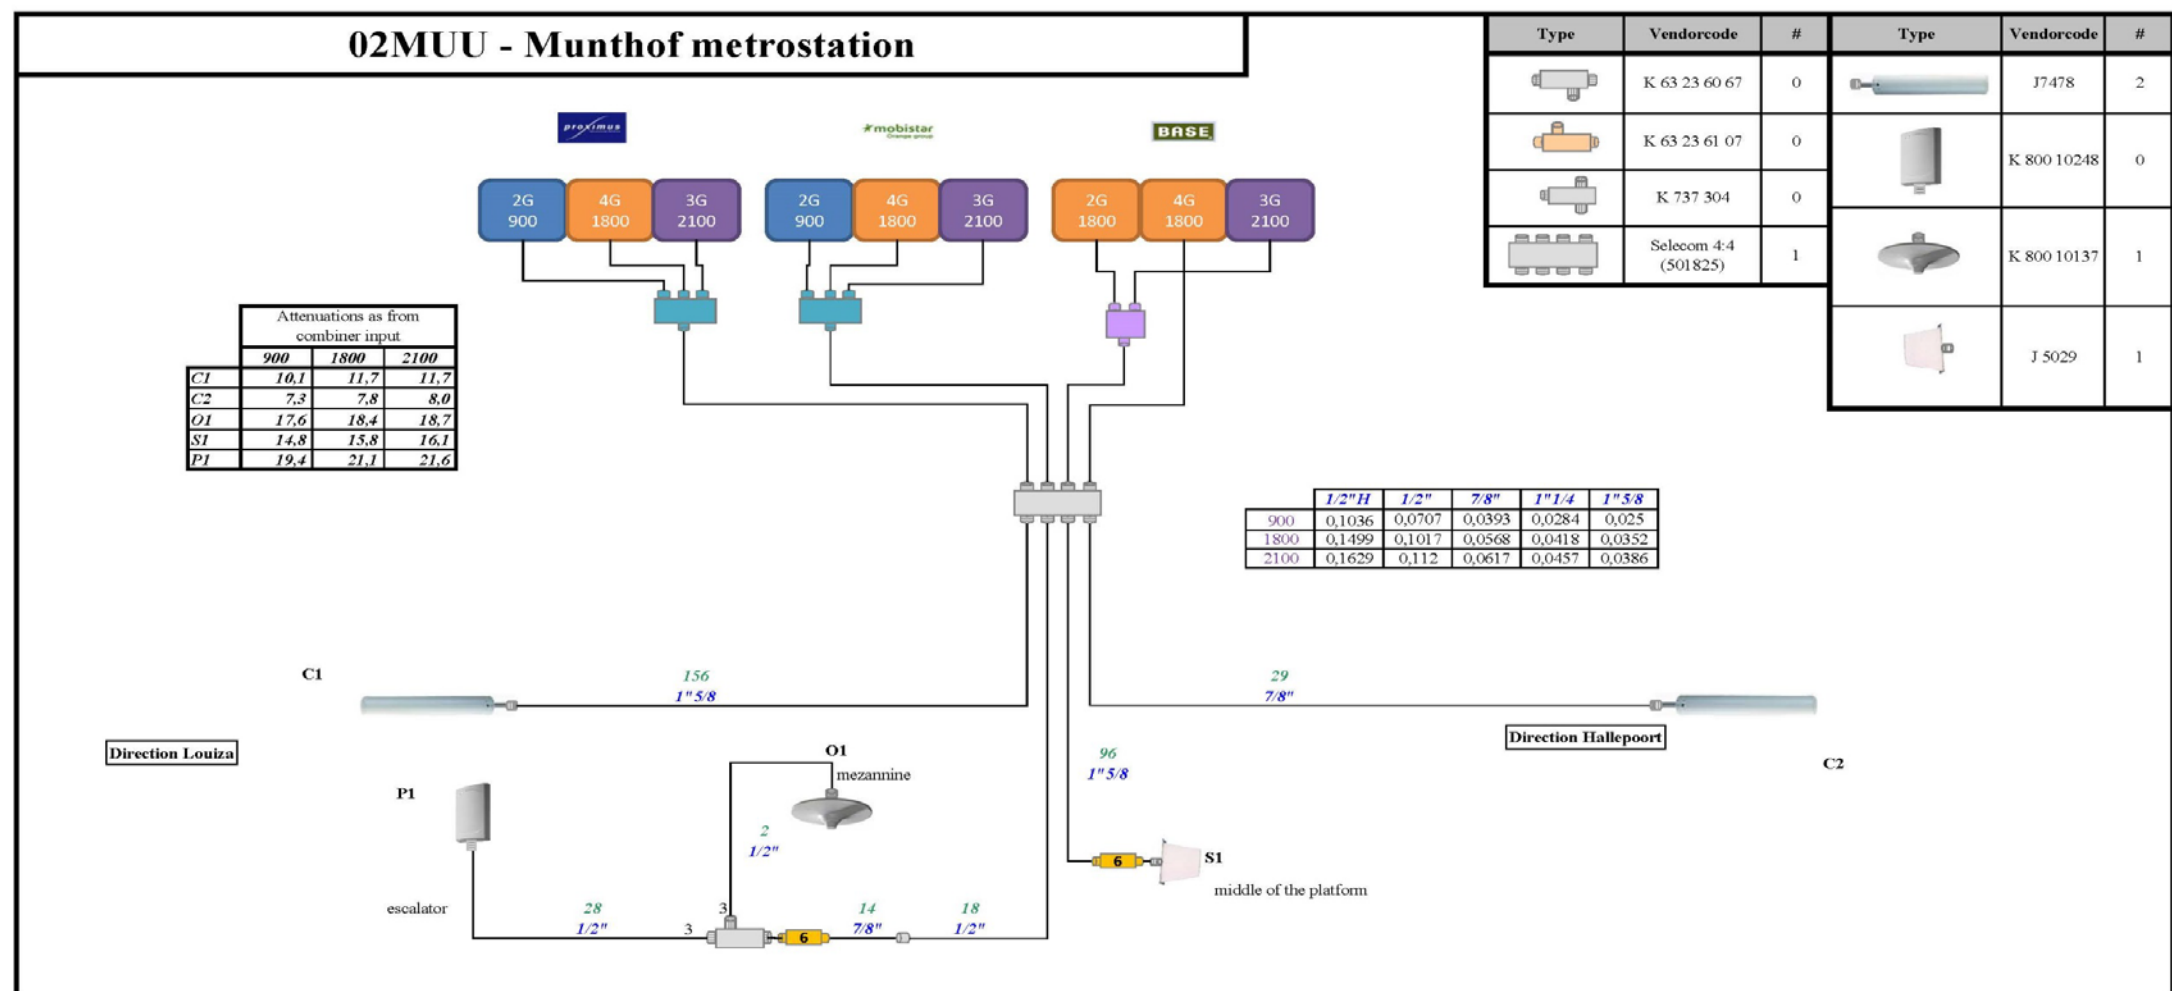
02MUU - Munthof metrostation

| Type | Vendorcode | # |
|---|---|---|
| | K 63 23 60 67 | 0 |
| | K 63 23 61 07 | 0 |
| | K 737 304 | 0 |
| | Selecom 4:4 (501825) | 1 |

| Type | Vendorcode | # |
|---|---|---|
| | J7478 | 2 |
| | K 800 10248 | 0 |
| | K 800 10137 | 1 |
| | J 5029 | 1 |

proximus

mobistar

BASE

2G 900
4G 1800
3G 2100
2G 900
4G 1800
3G 2100
2G 1800
4G 1800
3G 2100

| | Attenuations as from combiner input | | |
|---|---|---|---|
| | 900 | 1800 | 2100 |
| C1 | 10,1 | 11,7 | 11,7 |
| C2 | 7,3 | 7,8 | 8,0 |
| O1 | 17,6 | 18,4 | 18,7 |
| S1 | 14,8 | 15,8 | 16,1 |
| P1 | 19,4 | 21,1 | 21,6 |

| | 1/2"H | 1/2" | 7/8" | 1"1/4 | 1"5/8 |
|---|---|---|---|---|---|
| 900 | 0,1036 | 0,0707 | 0,0393 | 0,0284 | 0,025 |
| 1800 | 0,1499 | 0,1017 | 0,0568 | 0,0418 | 0,0352 |
| 2100 | 0,1629 | 0,112 | 0,0617 | 0,0457 | 0,0386 |

C1
156
1"5/8
29
7/8"
Direction Louiza
Direction Hallepoort
C2
O1
mezannine
96
1"5/8
P1
2
1/2"
S1
6
middle of the platform
escalator
28
1/2"
3
3
6
14
7/8"
18
1/2"